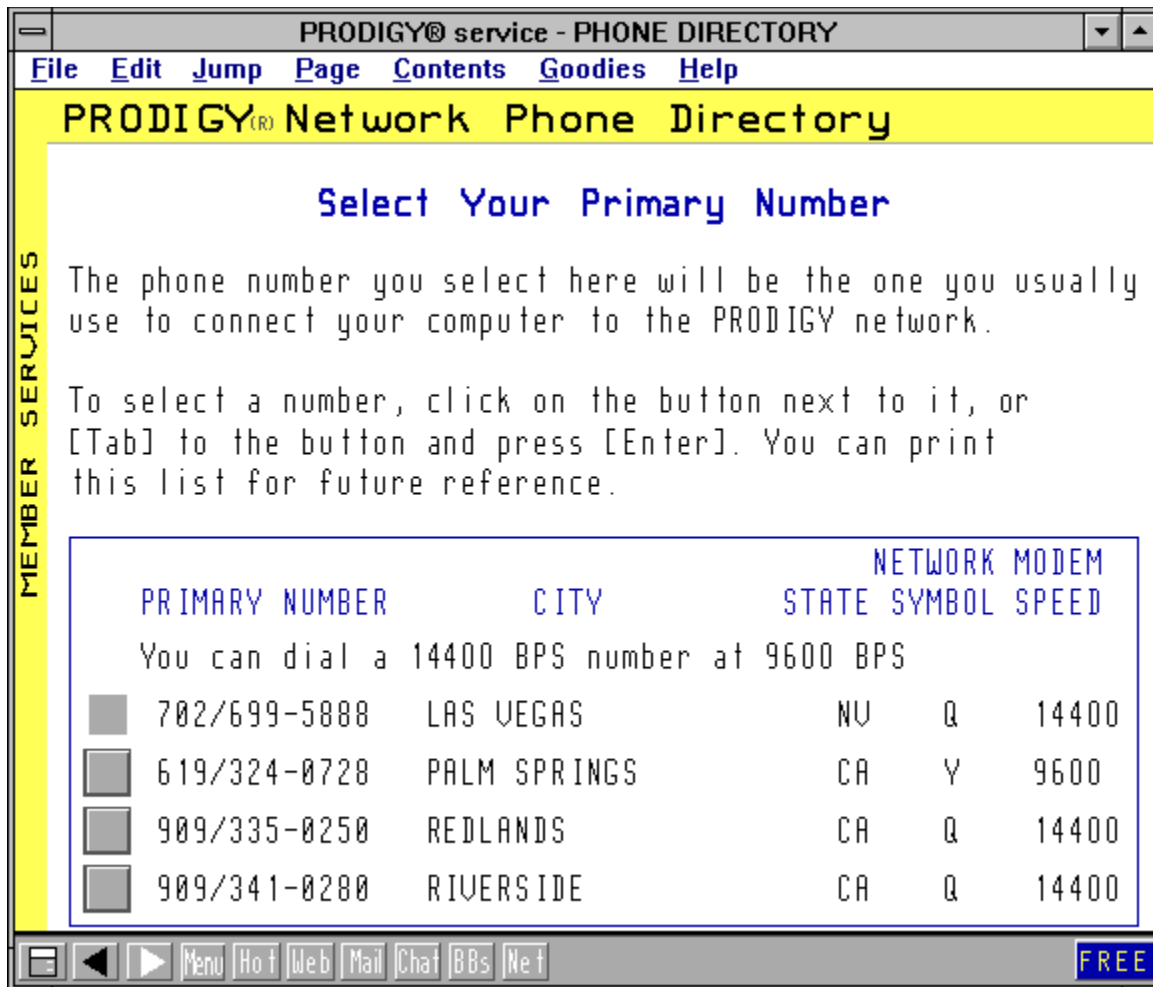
PRODIGY® service - PHONE DIRECTORY

File Edit Jump Page Contents Goodies Help

MEMBER SERVICES

PRODIGY® Network Phone Directory

Select Your Primary Number

The phone number you select here will be the one you usually use to connect your computer to the PRODIGY network.

To select a number, click on the button next to it, or [Tab] to the button and press [Enter]. You can print this list for future reference.

| PRIMARY NUMBER | CITY | STATE | NETWORK SYMBOL | MODEM SPEED |
|---|---|---|---|---|
| You can dial a 14400 BPS number at 9600 BPS | | | | |
| 702/699-5888 | LAS VEGAS | NV | Q | 14400 |
| 619/324-0728 | PALM SPRINGS | CA | Y | 9600 |
| 909/335-0250 | REDLANDS | CA | Q | 14400 |
| 909/341-0280 | RIVERSIDE | CA | Q | 14400 |

Menu Hot Web Mail Chat BBs Net FREE